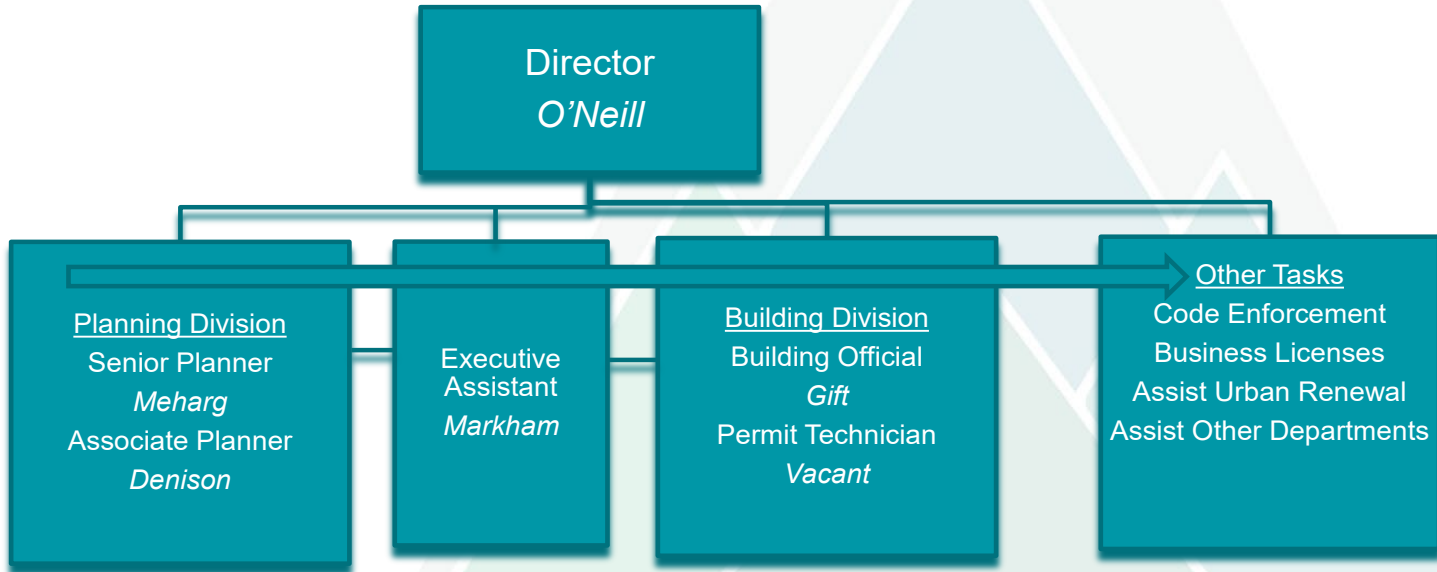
Director
O’Neill

Planning Division
Senior Planner
Meharg
Associate Planner
Denison

Executive Assistant
Markham

Building Division
Building Official
Gift
Permit Technician
Vacant

Other Tasks
Code Enforcement
Business Licenses
Assist Urban Renewal
Assist Other Departments